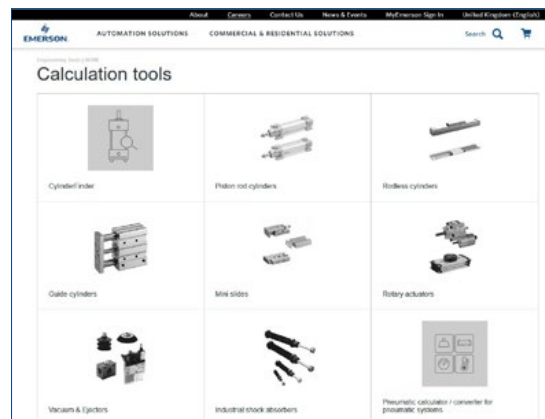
About Careers Contact Us News & Events MyEmerson Sign In United Kingdom (English)

EMERSON AUTOMATION SOLUTIONS COMMERCIAL & RESIDENTIAL SOLUTIONS Search

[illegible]

Calculation tools

Cylinderfinder

Piston rod cylinders

Rodless cylinders

Guide cylinders

Mini slides

Rotary actuators

Vacuum & Ejectors

Industrial shock absorbers

Pneumatic calculator / converter for pneumatic systems